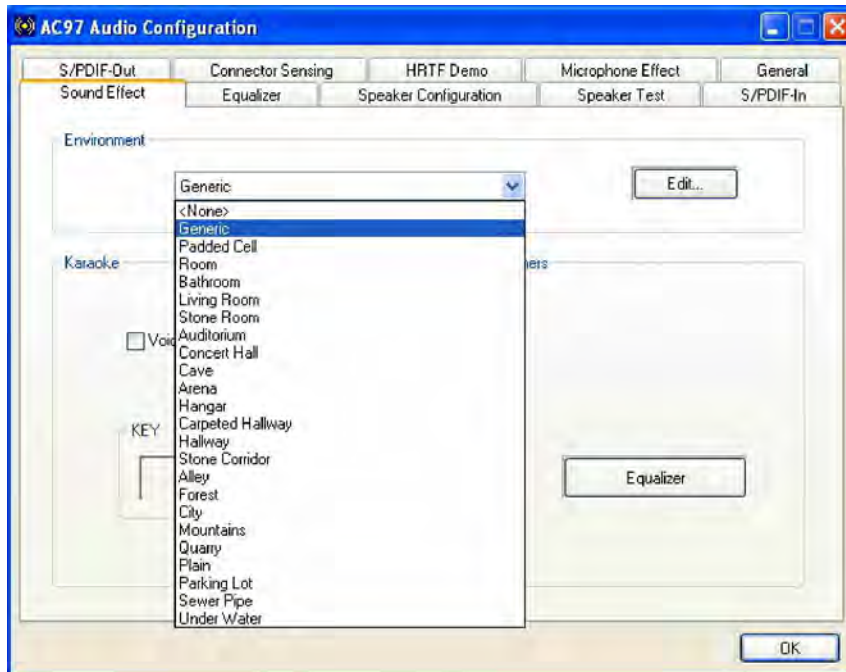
AC97 Audio Configuration

S/PDIF-Out
Connector Sensing
HRTF Demo
Microphone Effect
General
Sound Effect
Equalizer
Speaker Configuration
Speaker Test
S/PDIF-In

Environment

Generic

Edit...

<None>
Generic
Padded Cell
Room
Bathroom
Living Room
Stone Room
Auditorium
Concert Hall
Cave
Arena
Hangar
Carpeted Hallway
Hallway
Stone Corridor
Alley
Forest
City
Mountains
Quarry
Plain
Parking Lot
Sewer Pipe
Under Water

Karaoke
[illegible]ers
Voi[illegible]
KEY

Equalizer

OK